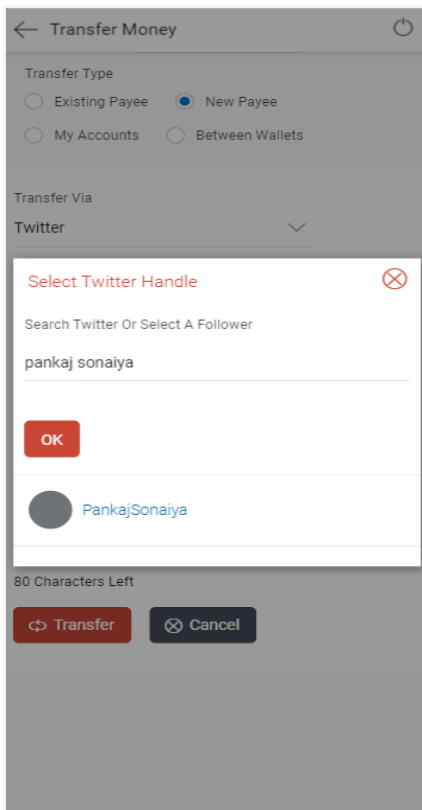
Transfer Money

Transfer Type

Existing Payee

New Payee

My Accounts

Between Wallets

Transfer Via

Twitter

Select Twitter Handle

Search Twitter Or Select A Follower

pankaj sonaiya

OK

PankajSonaiya

80 Characters Left

Transfer

Cancel